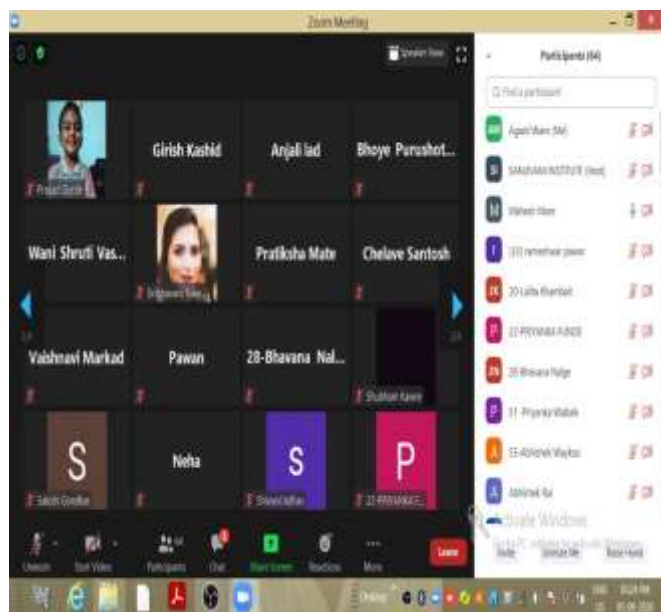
Zoom Meeting

Speaker View

Participants (64)

Find a participant

Girish Kashid

Anjali lad

Bhoye Purushot...

Wani Shruti Vas...

Pratiksha Mate

Chelave Santosh

Vaishnavi Markad

Pawan

28-Bhavana Nal...

S

Neha

S

P

Agashi Mane (Me)

SANJIVANI INSTITUTE (Host)

Mahesh Wani

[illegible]

20-Lalita Khambait

22-PRIYANKA FUNDE

28-Bhavana Nalge

31-Priyanka Wabale

53-Abhishek Waykos

Abhishek Rai

Activate Windows

Unmute

Start Video

Participants

Chat

Share Screen

Reactions

More

Leave

Invite

Unmute Me

Raise Hand